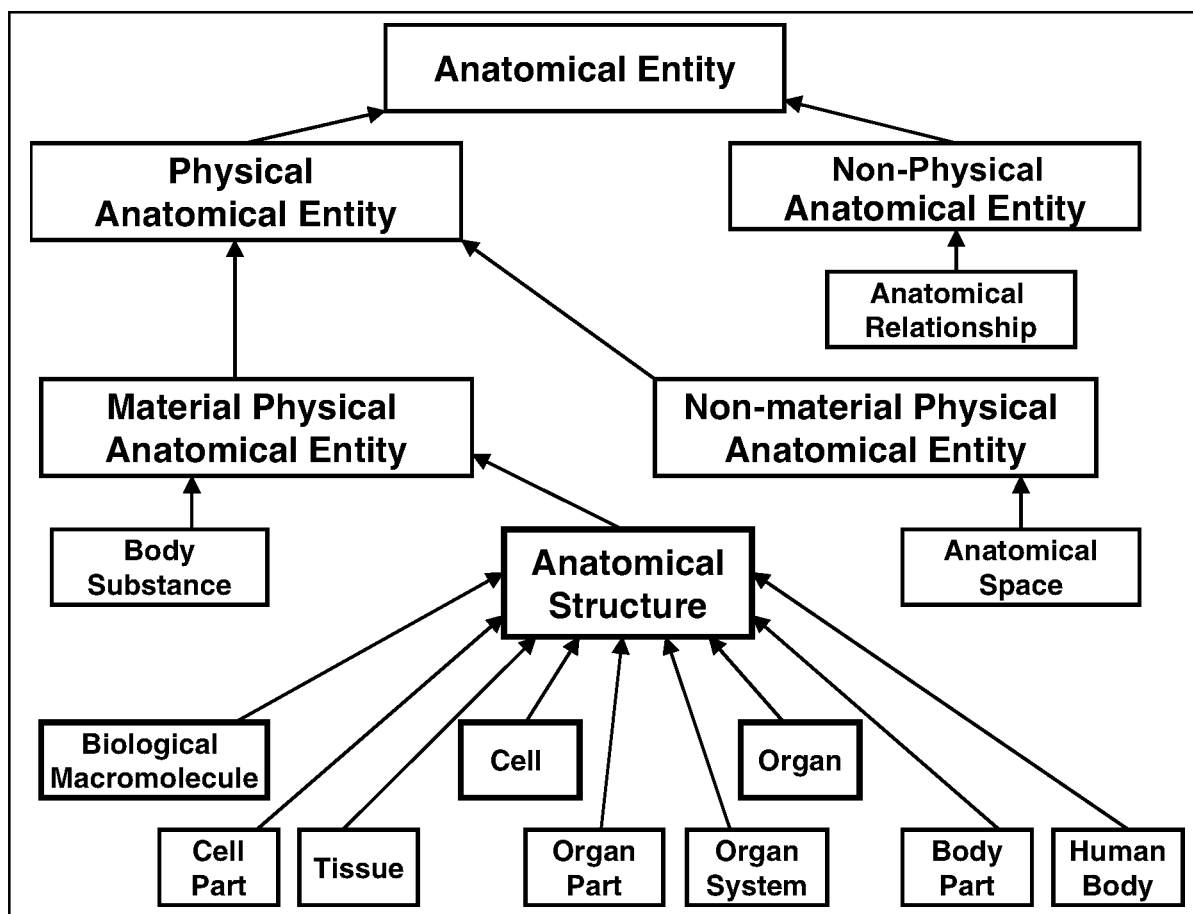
Anatomical Entity

Physical Anatomical Entity

Non-Physical Anatomical Entity

Anatomical Relationship

Material Physical Anatomical Entity

Non-material Physical Anatomical Entity

Body Substance

Anatomical Structure

Anatomical Space

Biological Macromolecule

Cell

Organ

Cell Part

Tissue

Organ Part

Organ System

Body Part

Human Body